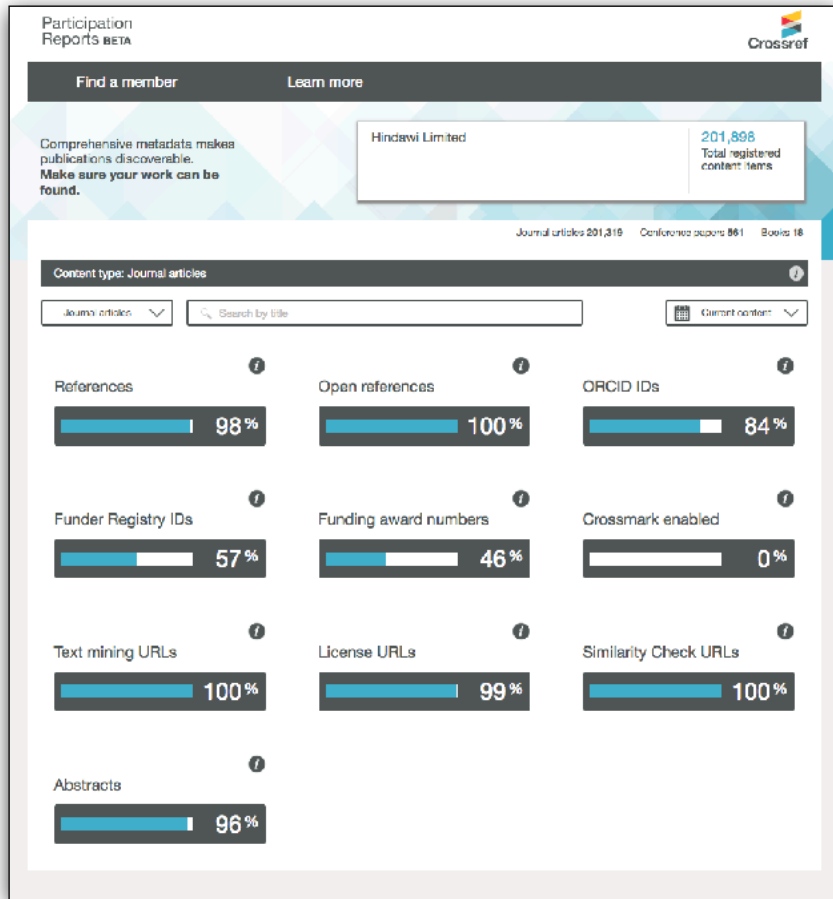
Participation Reports BETA

Crossref

Find a member

Learn more

Comprehensive metadata makes publications discoverable. **Make sure your work can be found.**

Hindawi Limited

201,898
Total registered content items

Journal articles 201,319 Conference papers 561 Books 18

Content type: Journal articles

Journal articles

Search by title

Current content

References
98 %

Open references
100 %

ORCID IDs
84 %

Funder Registry IDs
57 %

Funding award numbers
46 %

Crossmark enabled
0 %

Text mining URLs
100 %

License URLs
99 %

Similarity Check URLs
100 %

Abstracts
96 %